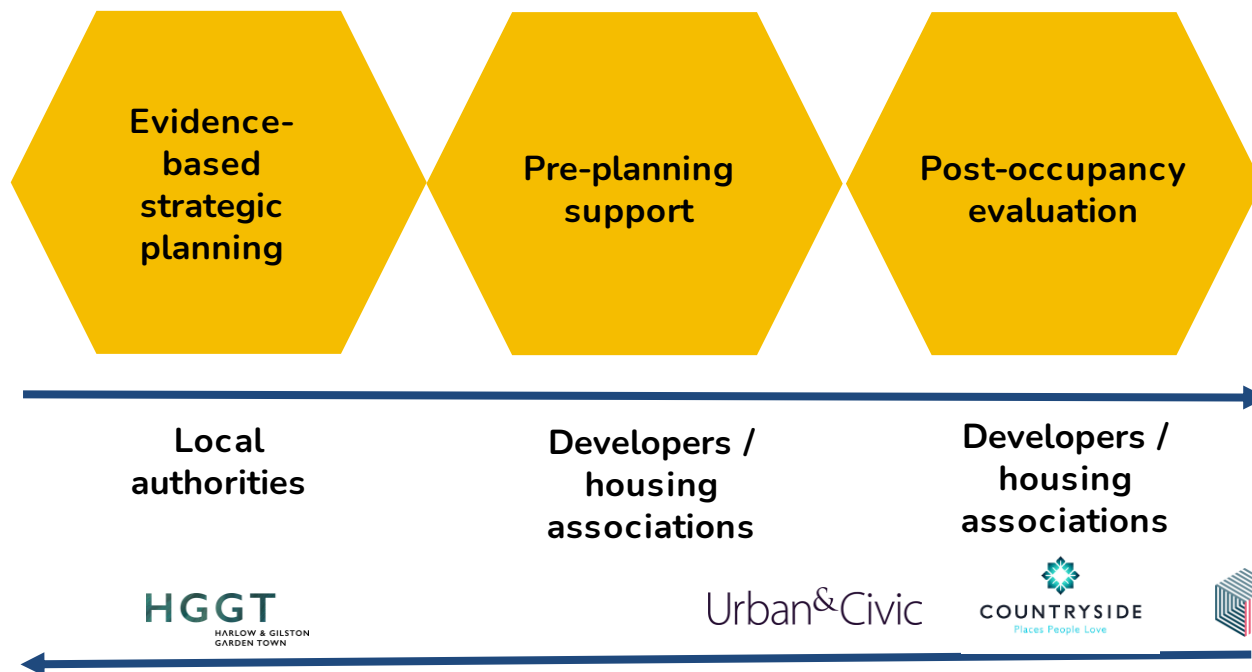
Evidence-based strategic planning

Pre-planning support

Post-occupancy evaluation

Local authorities

Developers / housing associations

Developers / housing associations

HGGT
HARLOW & GILSTON GARDEN TOWN

Urban&Civic

COUNTRYSIDE
Places People Love